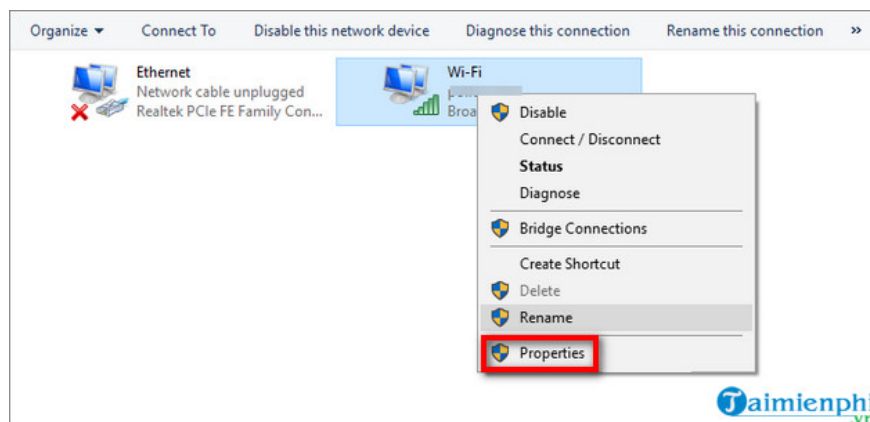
Organize ▾ Connect To Disable this network device Diagnose this connection Rename this connection »

Ethernet
Network cable unplugged
Realtek PCIe FE Family Con...

Wi-Fi
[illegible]
Broa

Disable
Connect / Disconnect
Status
Diagnose
Bridge Connections
Create Shortcut
Delete
Rename
Properties

Taimienphi